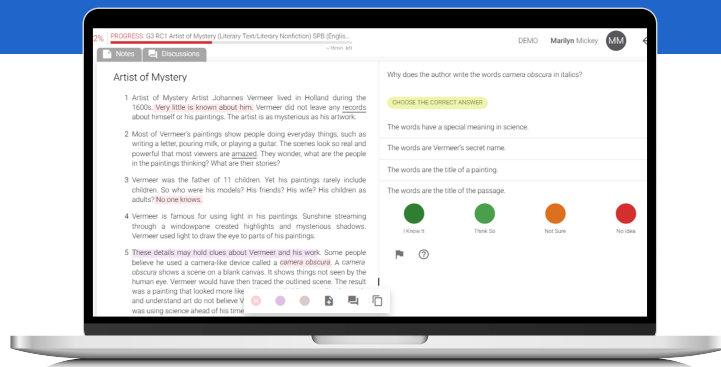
2% PROGRESS: G3 RC1 Artist of Mystery (Literary Text/Literary Nonfiction) SPB (Englis...

DEMO Marilyn Mickey MM

Notes Discussions

Artist of Mystery

1 Artist of Mystery Artist Johannes Vermeer lived in Holland during the 1600s. Very little is known about him. Vermeer did not leave any records about himself or his paintings. The artist is as mysterious as his artwork.

2 Most of Vermeer's paintings show people doing everyday things, such as writing a letter, pouring milk, or playing a guitar. The scenes look so real and powerful that most viewers are amazed. They wonder, what are the people in the paintings thinking? What are their stories?

3 Vermeer was the father of 11 children. Yet his paintings rarely include children. So who were his models? His friends? His wife? His children as adults? No one knows.

4 Vermeer is famous for using light in his paintings. Sunshine streaming through a windowpane created highlights and mysterious shadows. Vermeer used light to draw the eye to parts of his paintings.

5 These details may hold clues about Vermeer and his work. Some people believe he used a camera-like device called a camera obscura. A camera obscura shows a scene on a blank canvas. It shows things not seen by the human eye. Vermeer would have then traced the outlined scene. The result was a painting that looked more like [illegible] and understand art do not believe V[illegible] was using science ahead of his time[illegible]

Why does the author write the words camera obscura in italics?

CHOOSE THE CORRECT ANSWER

The words have a special meaning in science.

The words are Vermeer's secret name.

The words are the title of a painting.

The words are the title of the passage.

I Know It Think So Not Sure No Idea